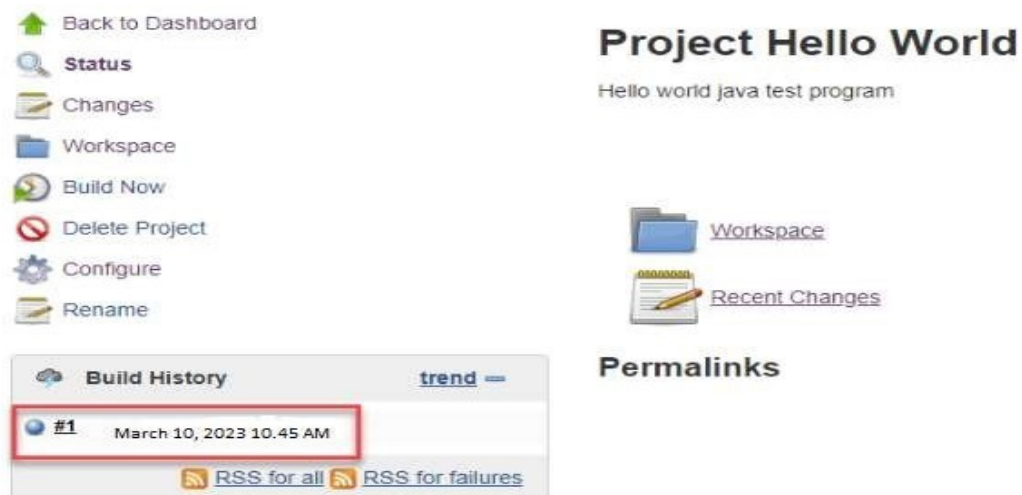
Back to Dashboard
Status
Changes
Workspace
Build Now
Delete Project
Configure
Rename

Build History trend —

#1 March 10, 2023 10.45 AM

RSS for all RSS for failures

Project Hello World

Hello world java test program

Workspace

Recent Changes

Permalinks